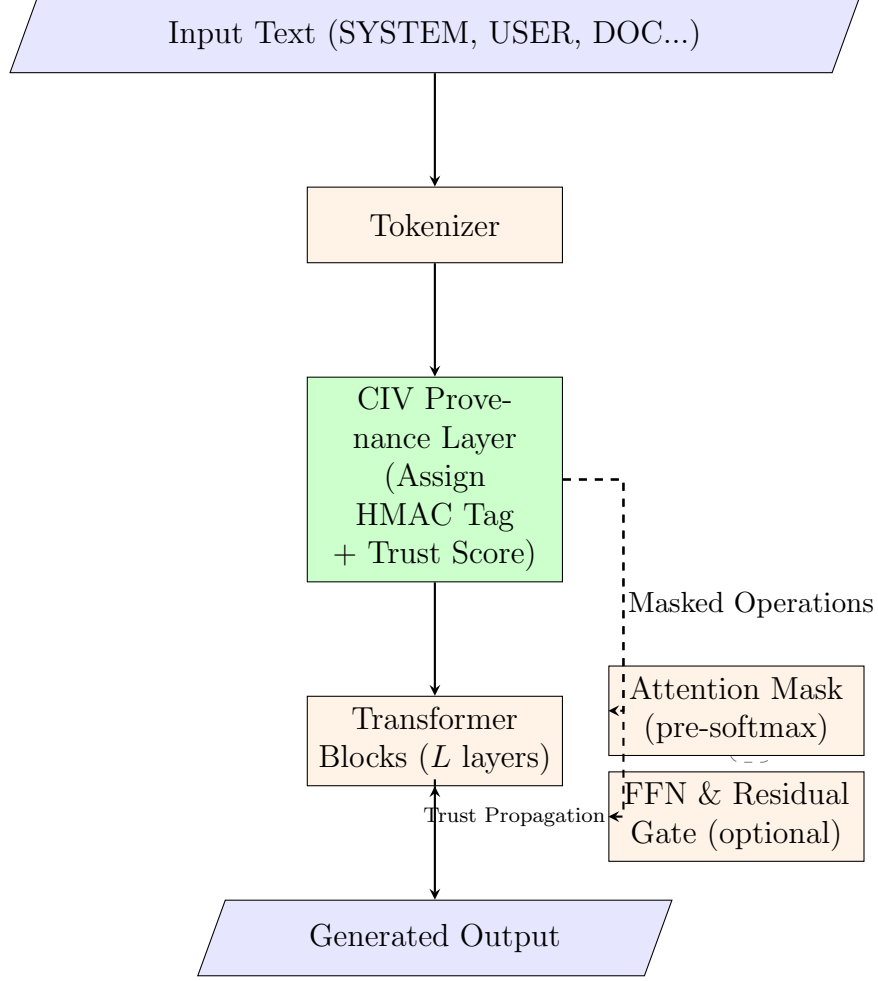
Input Text (SYSTEM, USER, DOC...)

Tokenizer

CIV Provenance Layer (Assign HMAC Tag + Trust Score)

Masked Operations

Attention Mask (pre-softmax)

Transformer Blocks ($L$ layers)

FFN & Residual Gate (optional)

Trust Propagation

Generated Output